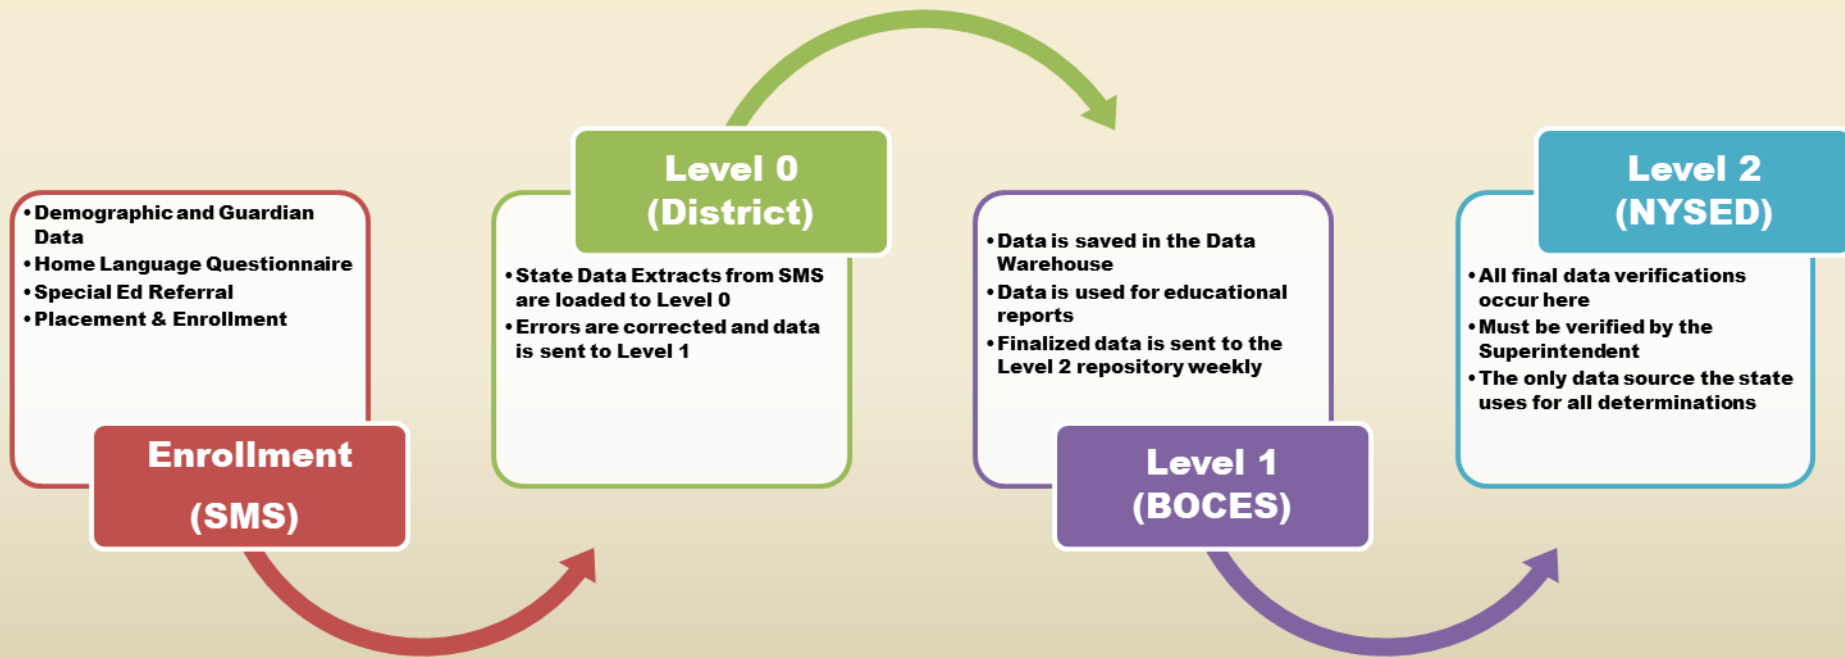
• Demographic and Guardian Data
• Home Language Questionnaire
• Special Ed Referral
• Placement & Enrollment

Enrollment
(SMS)

Level 0
(District)

• State Data Extracts from SMS are loaded to Level 0
• Errors are corrected and data is sent to Level 1

• Data is saved in the Data Warehouse
• Data is used for educational reports
• Finalized data is sent to the Level 2 repository weekly

Level 1
(BOCES)

Level 2
(NYSED)

• All final data verifications occur here
• Must be verified by the Superintendent
• The only data source the state uses for all determinations